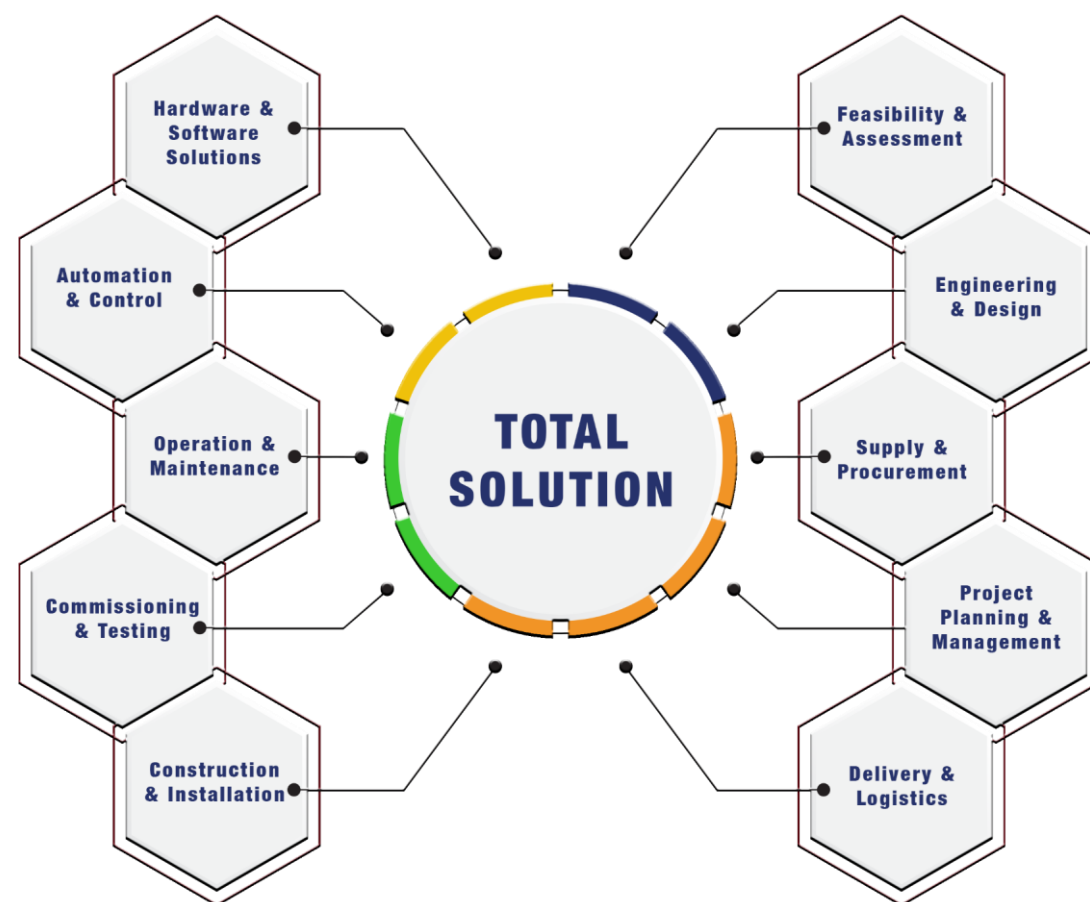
Hardware & Software Solutions

Automation & Control

Operation & Maintenance

Commissioning & Testing

Construction & Installation

TOTAL SOLUTION

Feasibility & Assessment

Engineering & Design

Supply & Procurement

Project Planning & Management

Delivery & Logistics